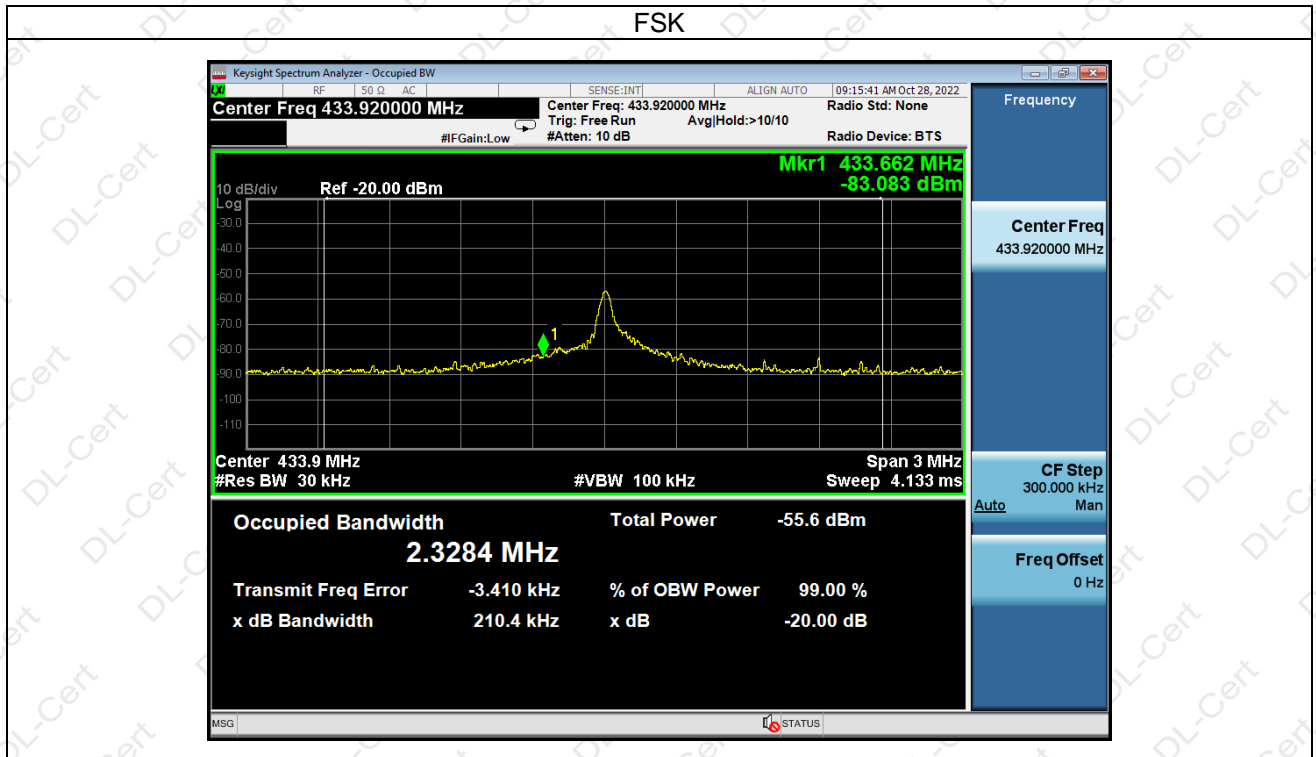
FSK

Keysight Spectrum Analyzer - Occupied BW

LXI RF 50 Ω AC SENSE:INT ALIGN AUTO 09:15:41 AM Oct 28, 2022

Center Freq 433.920000 MHz

Center Freq: 433.920000 MHz
Trig: Free Run Avg|Hold:>10/10
#Atten: 10 dB

#IFGain:Low

Radio Std: None
Radio Device: BTS

Frequency

Mkr1 433.662 MHz
-83.083 dBm

10 dB/div Ref -20.00 dBm
Log
-30.0
-40.0
-50.0
-60.0
-70.0
-80.0
-90.0
-100
-110

1

Center 433.9 MHz
#Res BW 30 kHz
#VBW 100 kHz
Span 3 MHz
Sweep 4.133 ms

Occupied Bandwidth
2.3284 MHz

Total Power -55.6 dBm

Transmit Freq Error -3.410 kHz
% of OBW Power 99.00 %

x dB Bandwidth 210.4 kHz
x dB -20.00 dB

Center Freq
433.920000 MHz

CF Step
300.000 kHz
Auto Man

Freq Offset
0 Hz

MSG
STATUS